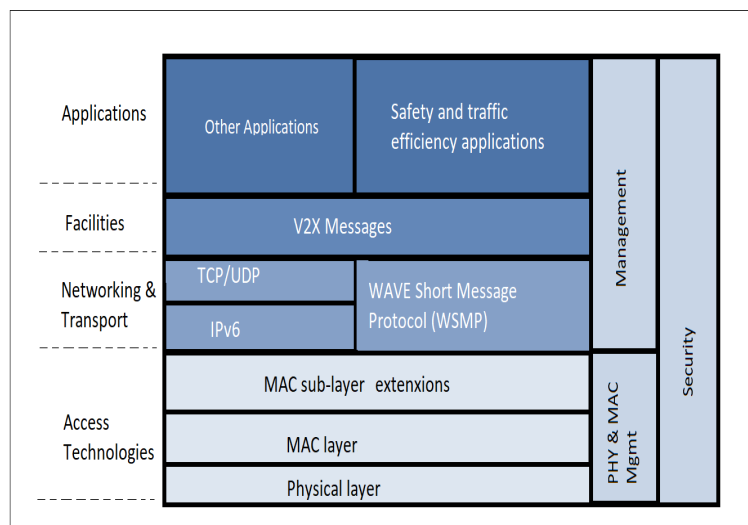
Applications

Other Applications

Safety and traffic efficiency applications

Management

Security

Facilities

V2X Messages

Networking & Transport

TCP/UDP

IPv6

WAVE Short Message Protocol (WSMP)

Access Technologies

MAC sub-layer extenxions

MAC layer

Physical layer

PHY & MAC Mgmt